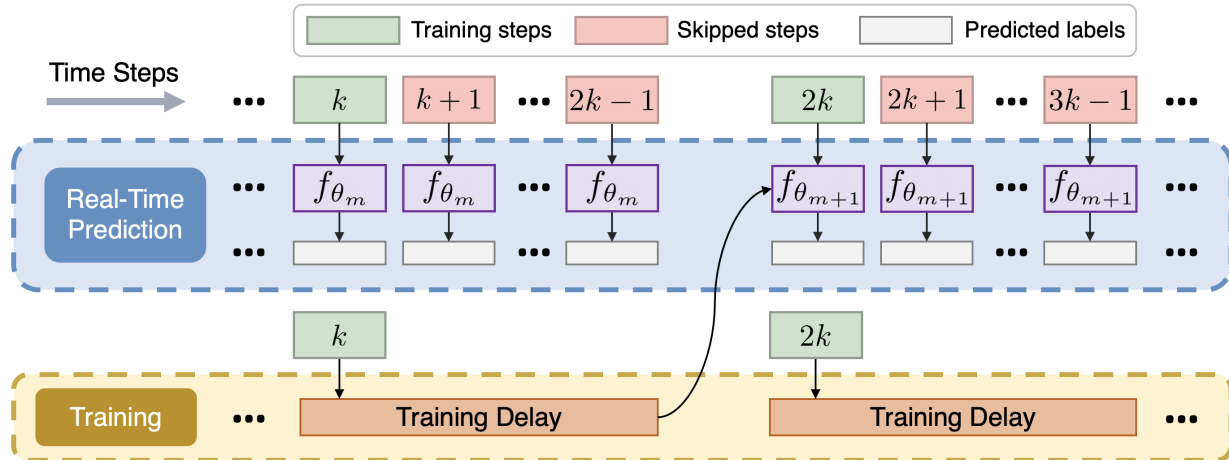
Training steps Skipped steps Predicted labels

Time Steps

••• $k$ $k+1$ ••• $2k-1$ $2k$ $2k+1$ ••• $3k-1$ •••

Real-Time Prediction

••• $f_{\theta_m}$ $f_{\theta_m}$ ••• $f_{\theta_m}$ $f_{\theta_{m+1}}$ $f_{\theta_{m+1}}$ ••• $f_{\theta_{m+1}}$ •••

••• •••

$k$ $2k$

Training ••• Training Delay Training Delay •••